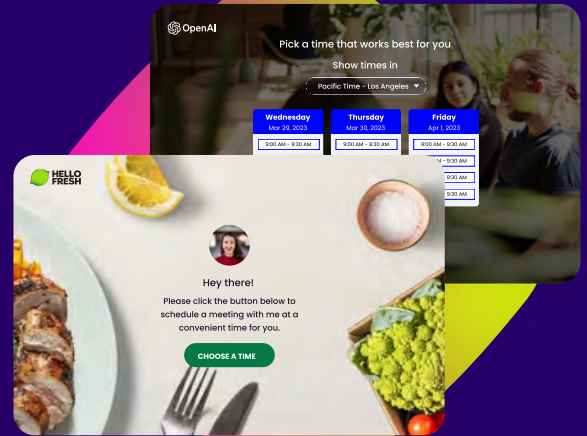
OpenAI

Pick a time that works best for you

Show times in

Pacific Time - Los Angeles

| Wednesday Mar 29, 2023 | Thursday Mar 30, 2023 | Friday Apr 1, 2023 |
|---|---|---|
| 9:00 AM - 9:30 AM | 9:00 AM - 9:30 AM | 9:00 AM - 9:30 AM |
| | | 9:00 AM - 9:30 AM |
| | | 9:00 AM - 9:30 AM |
| | | 9:00 AM - 9:30 AM |

HELLO FRESH

Hey there!

Please click the button below to schedule a meeting with me at a convenient time for you.

CHOOSE A TIME